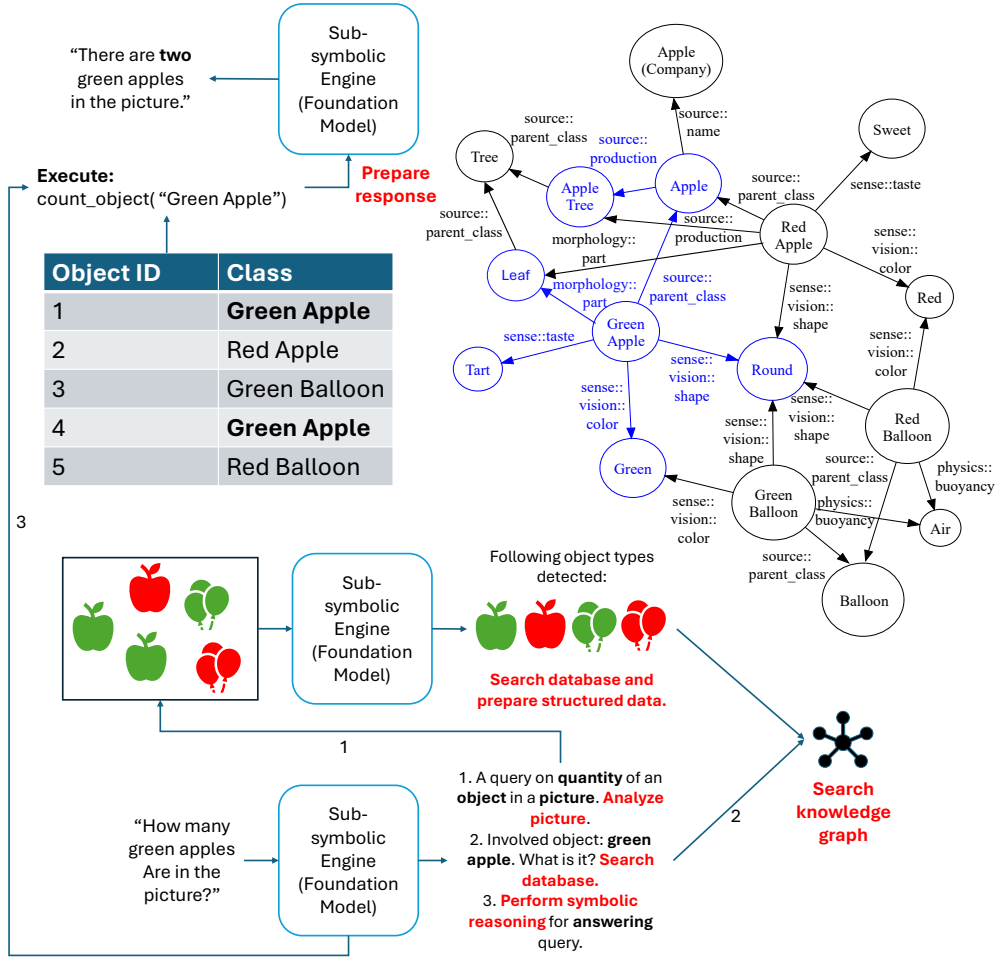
"There are **two** green apples in the picture."

Sub-symbolic Engine (Foundation Model)

**Execute:**
count_object( "Green Apple")

**Prepare response**

| Object ID | Class |
|---|---|
| 1 | **Green Apple** |
| 2 | Red Apple |
| 3 | Green Balloon |
| 4 | **Green Apple** |
| 5 | Red Balloon |

Apple (Company)

source:: name

Sweet

Tree

source:: parent_class

source:: production

Apple Tree

Apple

source:: parent_class

sense::taste

source:: parent_class

source:: production

Red Apple

morphology:: part

sense:: vision:: color

Leaf

morphology:: part

source:: parent_class

Red

sense::taste

Green Apple

sense:: vision:: shape

Tart

sense:: vision:: shape

Round

sense:: vision:: color

sense:: vision:: color

sense:: vision:: shape

Red Balloon

sense:: vision:: shape

Green

source:: parent_class

physics:: buoyancy

Green Balloon

physics:: buoyancy

sense:: vision:: color

Air

source:: parent_class

Balloon

3

Sub-symbolic Engine (Foundation Model)

Following object types detected:

**Search database and prepare structured data.**

1

Search knowledge graph

2

"How many green apples Are in the picture?"

Sub-symbolic Engine (Foundation Model)

1. A query on **quantity** of an **object** in a **picture**. **Analyze picture**.
2. Involved object: **green apple**. What is it? **Search database.**
3. **Perform symbolic reasoning** for **answering** query.